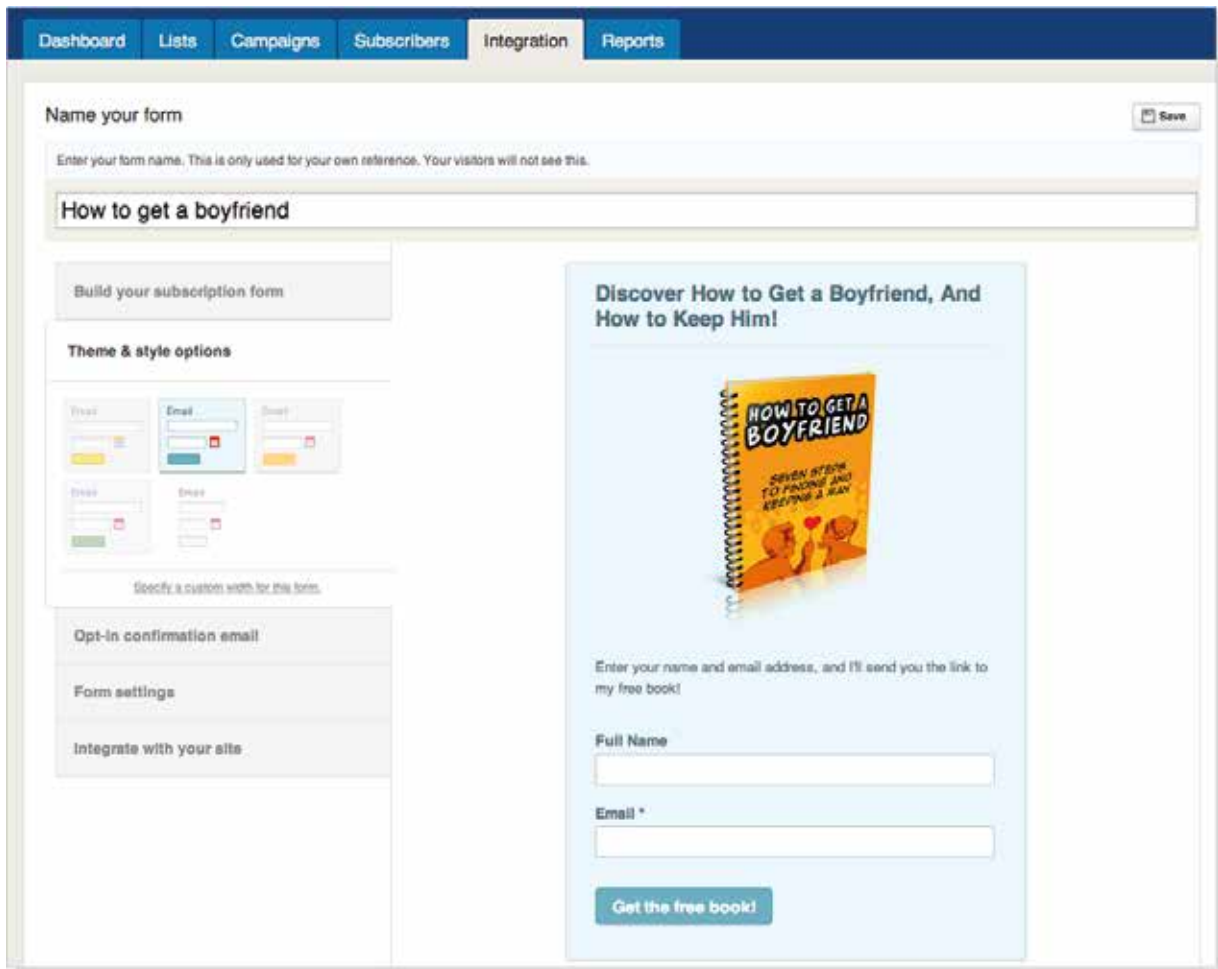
Dashboard Lists Campaigns Subscribers Integration Reports

Name your form

Save

Enter your form name. This is only used for your own reference. Your visitors will not see this.

How to get a boyfriend

Build your subscription form

Theme & style options

Email

Email

Email

Email

Email

Specify a custom width for this form.

Opt-in confirmation email

Form settings

Integrate with your site

Discover How to Get a Boyfriend, And How to Keep Him!

HOW TO GET A BOYFRIEND

SEVEN STEPS TO FINDING AND KEEPING A MAN

Enter your name and email address, and I'll send you the link to my free book!

Full Name

Email *

Get the free book!